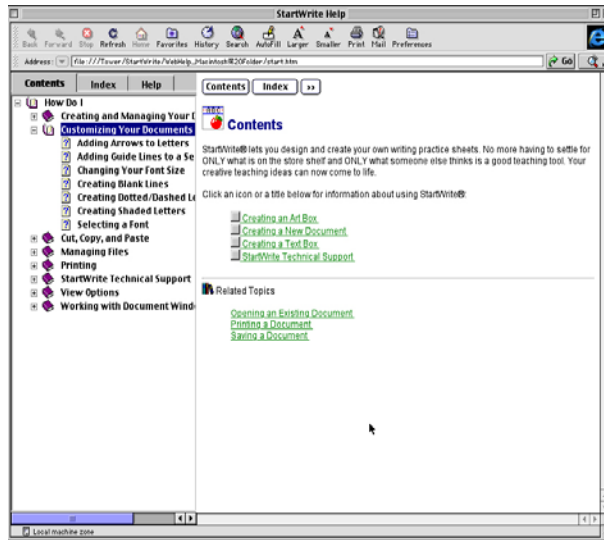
StartWrite Help

Back Forward Stop Refresh Home Favorites History Search AutoFill Larger Smaller Print Mail Preferences

Address: file:///Tower/StartWrite/WebHelp_Macintosh%20Folder/start.htm Go

Contents Index Help

How Do I
Creating and Managing Your D
Customizing Your Documents
Adding Arrows to Letters
Adding Guide Lines to a Se
Changing Your Font Size
Creating Blank Lines
Creating Dotted/Dashed Le
Creating Shaded Letters
Selecting a Font
Cut, Copy, and Paste
Managing Files
Printing
StartWrite Technical Support
View Options
Working with Document Windo

Contents Index >>

Contents

StartWrite® lets you design and create your own writing practice sheets. No more having to settle for ONLY what is on the store shelf and ONLY what someone else thinks is a good teaching tool. Your creative teaching ideas can now come to life.

Click an icon or a title below for information about using StartWrite®:

Creating an Art Box
Creating a New Document
Creating a Text Box
StartWrite Technical Support

Related Topics

Opening an Existing Document
Printing a Document
Saving a Document

Local machine zone